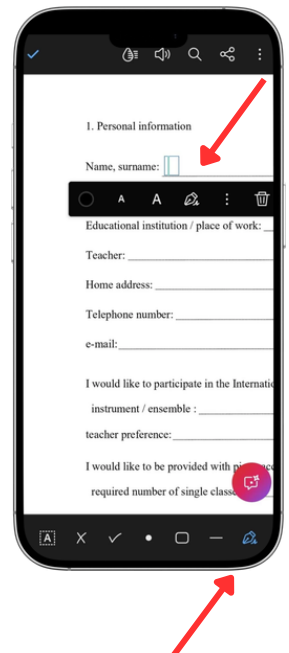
1. Personal information

Name, surname:

A A

Educational institution / place of work: \_

Teacher: \_\_\_\_\_\_\_\_\_\_\_\_\_\_\_\_\_\_\_\_\_\_\_\_\_\_\_\_

Home address: \_\_\_\_\_\_\_\_\_\_\_\_\_\_\_\_\_\_\_\_\_\_\_\_

Telephone number: \_\_\_\_\_\_\_\_\_\_\_\_\_\_\_\_\_\_\_\_\_

e-mail:\_\_\_\_\_\_\_\_\_\_\_\_\_\_\_\_\_\_\_\_\_\_\_\_\_\_\_\_\_

I would like to participate in the Internati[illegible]

instrument / ensemble : \_\_\_\_\_\_\_\_\_\_\_\_\_\_

teacher preference:\_\_\_\_\_\_\_\_\_\_\_\_\_\_\_\_\_\_\_\_

I would like to be provided with pi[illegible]

required number of single classe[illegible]